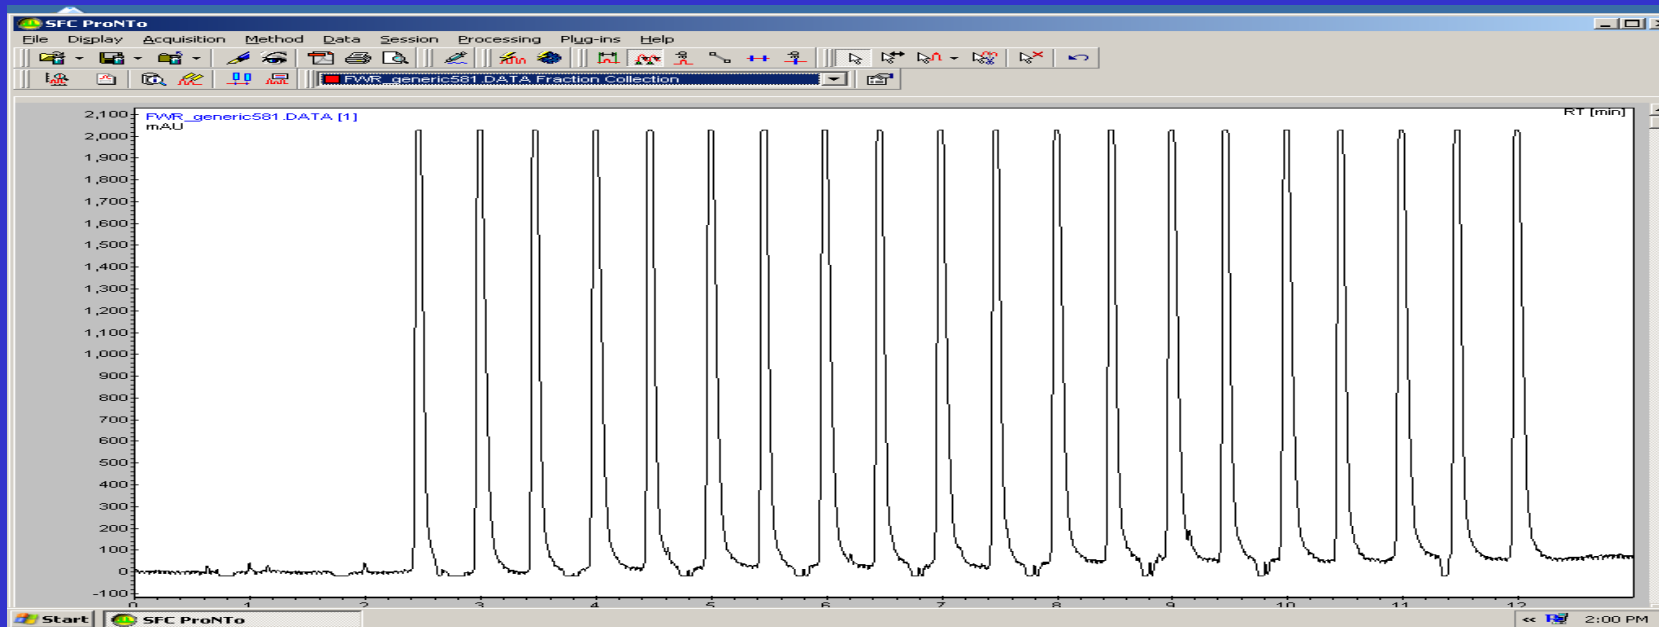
SFC ProNTo

File Display Acquisition Method Data Session Processing Plug-ins Help

FWR_generic581.DATA Fraction Collection

FWR_generic581.DATA [1]
mAU

RT [min]

2,100
2,000
1,900
1,800
1,700
1,600
1,500
1,400
1,300
1,200
1,100
1,000
900
800
700
600
500
400
300
200
100
0
-100

0 1 2 3 4 5 6 7 8 9 10 11 12

Start SFC ProNTo

2:00 PM